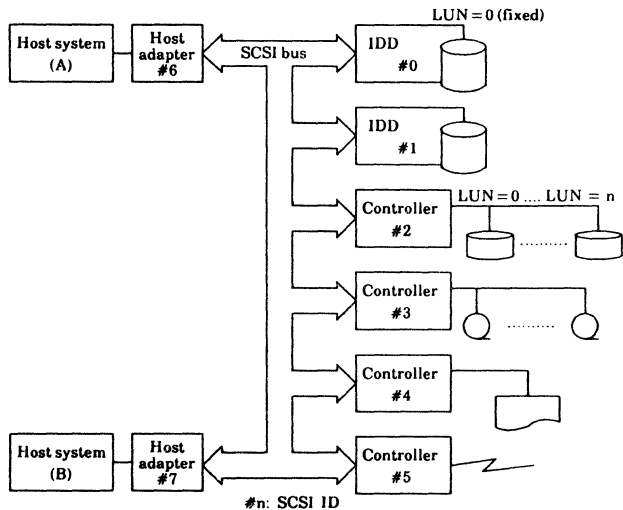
Host system (A)

Host adapter #6

SCSI bus

IDD #0

LUN = 0 (fixed)

IDD #1

Controller #2

LUN = 0 .... LUN = n

Controller #3

Controller #4

Host system (B)

Host adapter #7

Controller #5

#n: SCSI ID